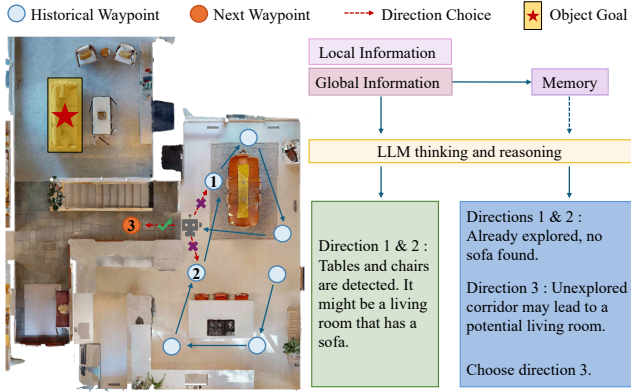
Historical Waypoint Next Waypoint Direction Choice Object Goal

Local Information

Global Information

Memory

LLM thinking and reasoning

1

2

3

Direction 1 & 2 : Tables and chairs are detected. It might be a living room that has a sofa.

Directions 1 & 2 : Already explored, no sofa found.

Direction 3 : Unexplored corridor may lead to a potential living room.

Choose direction 3.